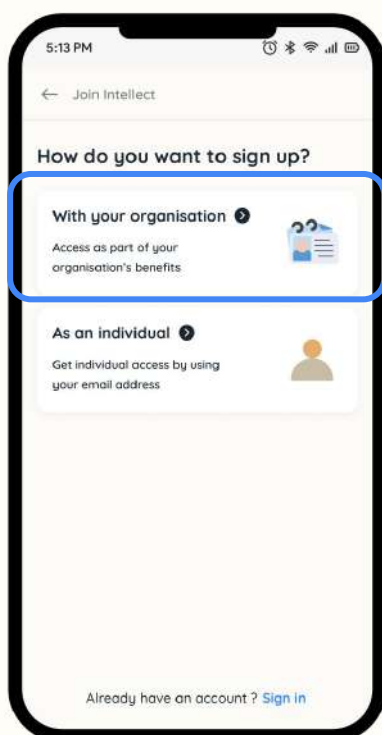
5:13 PM

← Join Intellect

How do you want to sign up?

With your organisation

Access as part of your organisation's benefits

As an individual

Get individual access by using your email address

Already have an account ? Sign in